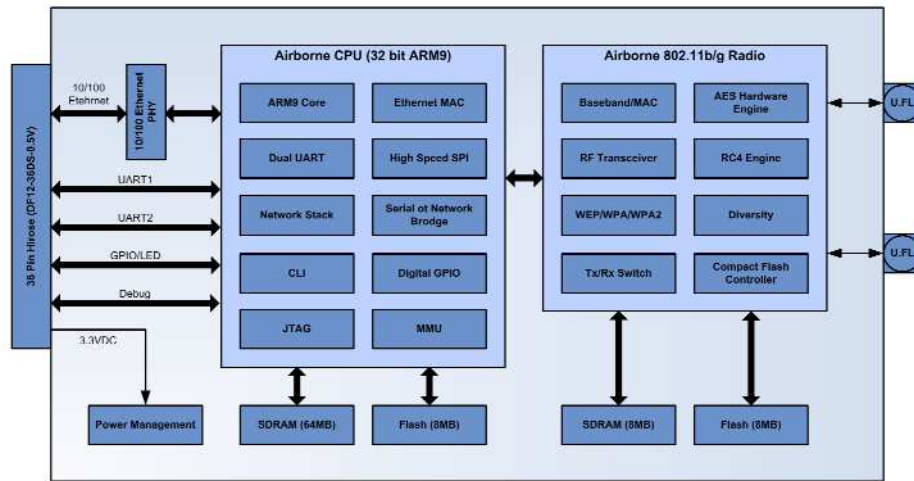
36 Pin Hirose (DF12-36DS-0.5V)

10/100 Ethernet

10/100 Ethernet PHY

UART1

UART2

GPIO/LED

Debug

3.3VDC

Power Management

Airborne CPU (32 bit ARM9)

ARM9 Core

Ethernet MAC

Dual UART

High Speed SPI

Network Stack

Serial ot Network Brodge

CLI

Digital GPIO

JTAG

MMU

SDRAM (64MB)

Flash (8MB)

Airborne 802.11b/g Radio

Baseband/MAC

AES Hardware Engine

RF Transceiver

RC4 Engine

WEP/WPA/WPA2

Diversity

Tx/Rx Switch

Compact Flash Controller

SDRAM (8MB)

Flash (8MB)

U.FL

U.FL